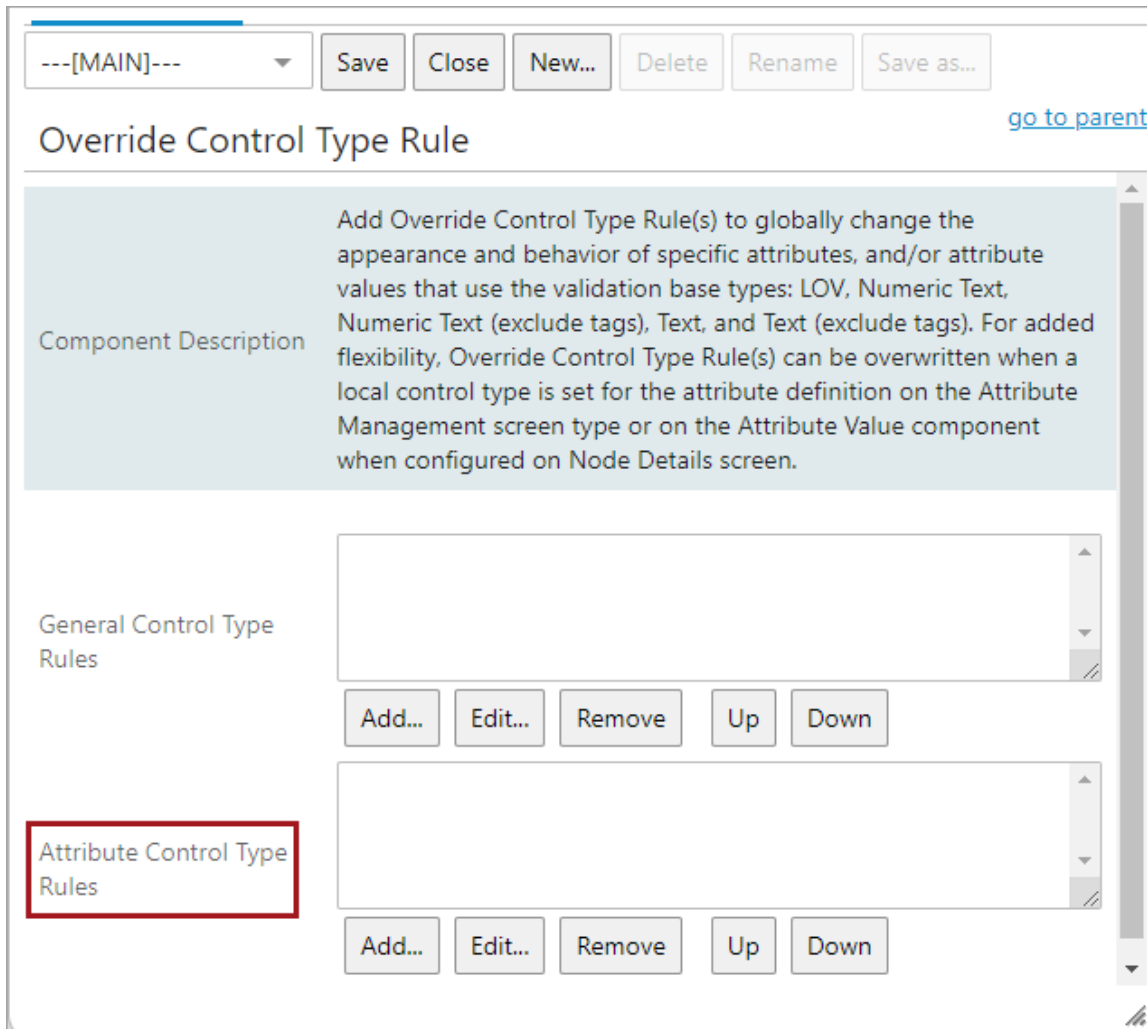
---[MAIN]--- Save Close New... Delete Rename Save as...

go to parent

Override Control Type Rule

| Component Description | Add Override Control Type Rule(s) to globally change the appearance and behavior of specific attributes, and/or attribute values that use the validation base types: LOV, Numeric Text, Numeric Text (exclude tags), Text, and Text (exclude tags). For added flexibility, Override Control Type Rule(s) can be overwritten when a local control type is set for the attribute definition on the Attribute Management screen type or on the Attribute Value component when configured on Node Details screen. |
|---|---|
| General Control Type Rules | Add... Edit... Remove Up Down |
| Attribute Control Type Rules | Add... Edit... Remove Up Down |